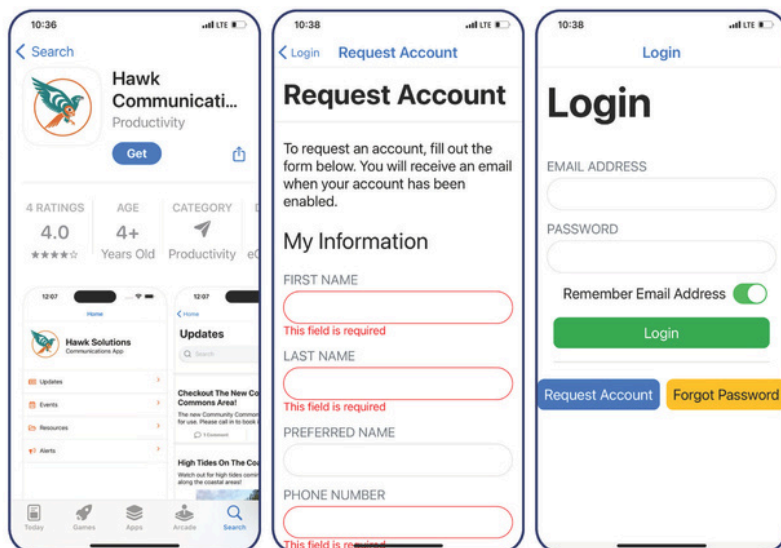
10:36 LTE

< Search

Hawk Communicati...

Productivity

Get

4 RATINGS
4.0
★★★★☆

AGE
4+
Years Old

CATEGORY
Productivity

12:07

Home

Hawk Solutions
Communications App

Updates
Events
Resources
Alerts

12:07

< Home

Updates

Search

Checkout The New Co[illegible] Commons Area!
The new Community Common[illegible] for use. Please call-in to book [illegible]

1 Comment

High Tides On The Coa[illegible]
Watch out for high tides comi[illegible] along the coastal areas!

Today Games Apps Arcade Search

10:38 LTE

< Login Request Account

Request Account

To request an account, fill out the form below. You will receive an email when your account has been enabled.

My Information

FIRST NAME

This field is required

LAST NAME

This field is required

PREFERRED NAME

PHONE NUMBER

This field is req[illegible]

10:38 LTE

Login

Login

EMAIL ADDRESS

PASSWORD

Remember Email Address

Login

Request Account

Forgot Password